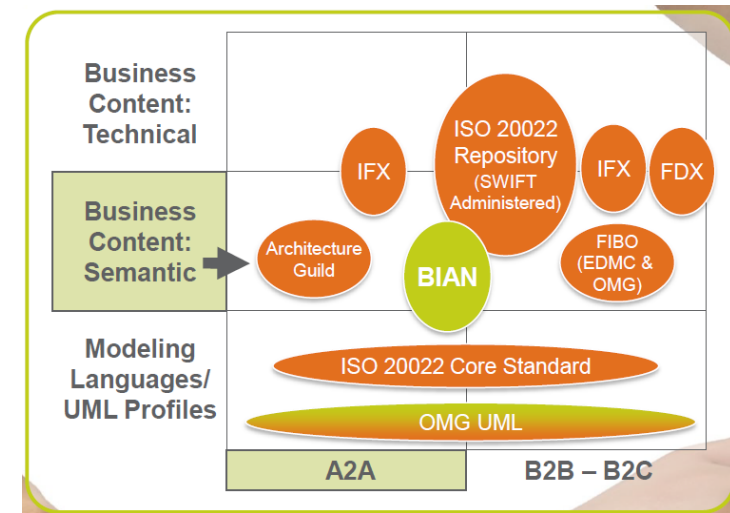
Business Content: Technical

Business Content: Semantic

Modeling Languages/ UML Profiles

IFX

ISO 20022 Repository (SWIFT Administered)

IFX

FDX

Architecture Guild

BIAN

FIBO (EDMC & OMG)

ISO 20022 Core Standard

OMG UML

A2A

B2B – B2C